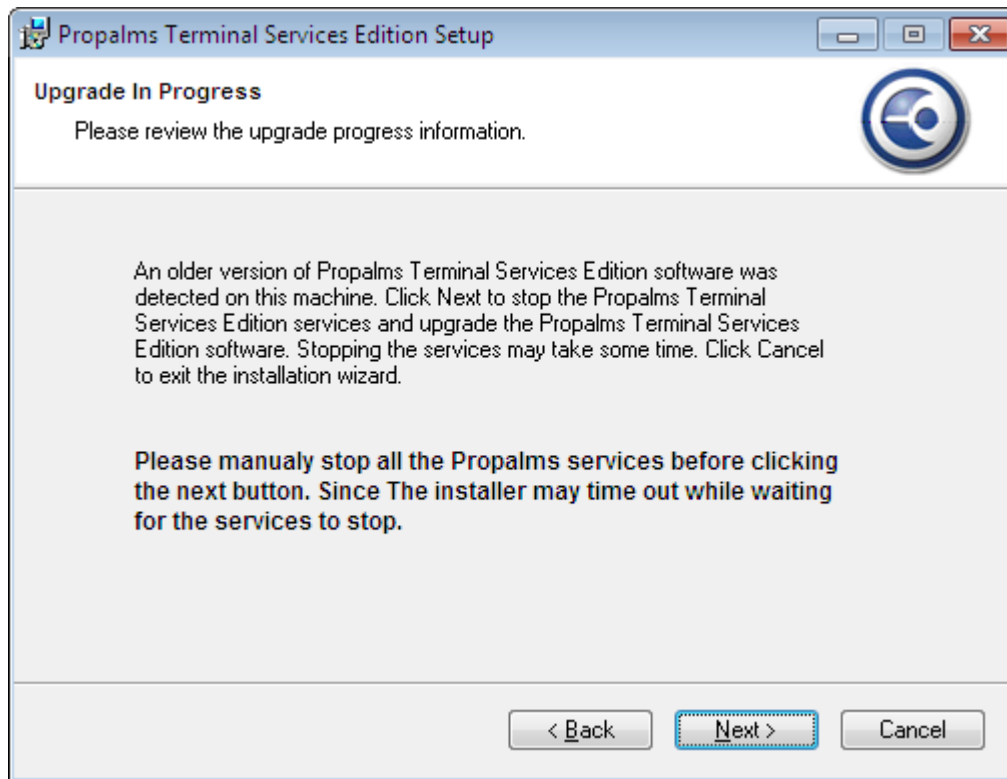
Propalms Terminal Services Edition Setup

Upgrade In Progress

Please review the upgrade progress information.

An older version of Propalms Terminal Services Edition software was detected on this machine. Click Next to stop the Propalms Terminal Services Edition services and upgrade the Propalms Terminal Services Edition software. Stopping the services may take some time. Click Cancel to exit the installation wizard.

Please manualy stop all the Propalms services before clicking the next button. Since The installer may time out while waiting for the services to stop.

< Back

Next >

Cancel